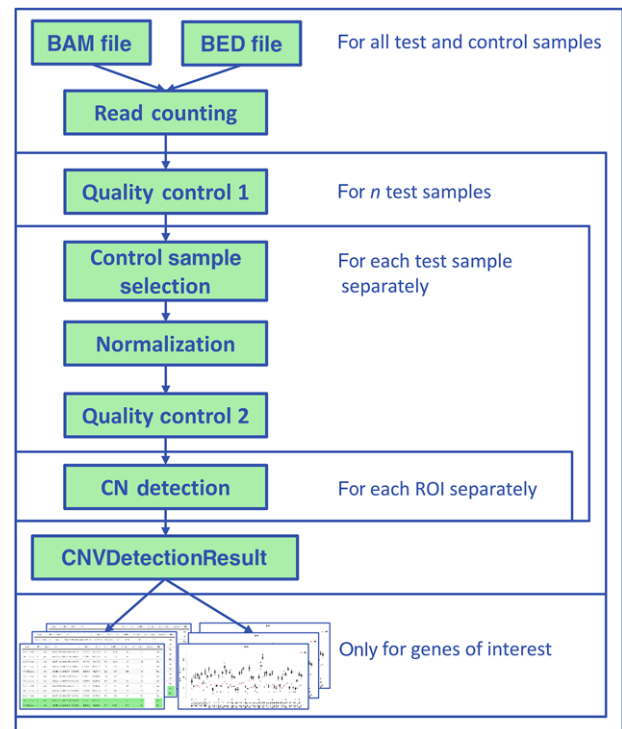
BAM file

BED file

For all test and control samples

Read counting

Quality control 1

For *n* test samples

Control sample selection

For each test sample separately

Normalization

Quality control 2

CN detection

For each ROI separately

CNVDetectionResult

Only for genes of interest